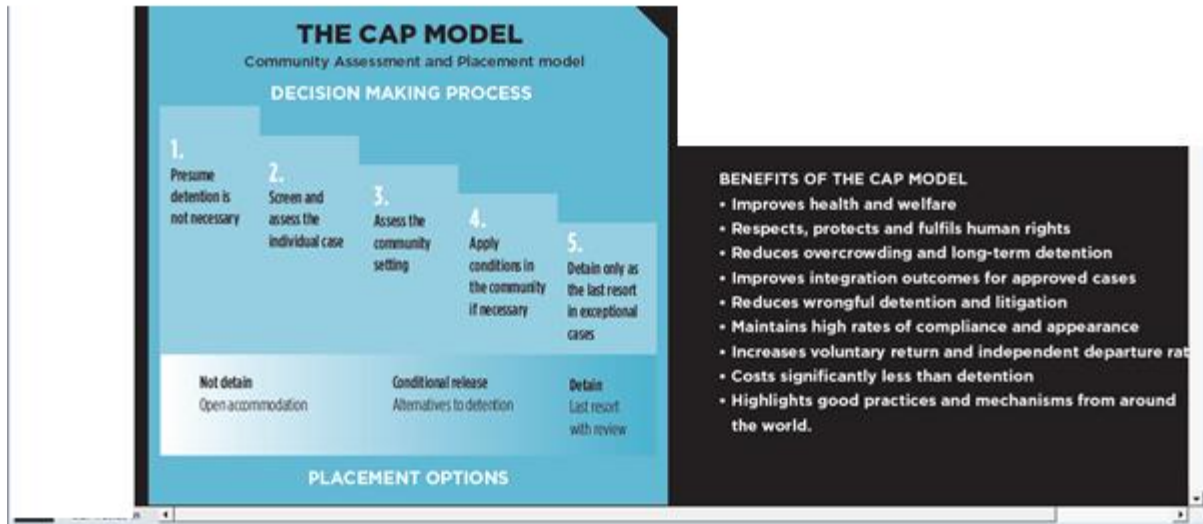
THE CAP MODEL

Community Assessment and Placement model

DECISION MAKING PROCESS

1. Presume detention is not necessary

2. Screen and assess the individual case

3. Assess the community setting

4. Apply conditions in the community if necessary

5. Detain only as the last resort in exceptional cases

Not detain
Open accommodation

Conditional release
Alternatives to detention

Detain
Last resort with review

PLACEMENT OPTIONS

BENEFITS OF THE CAP MODEL

• Improves health and welfare
• Respects, protects and fulfils human rights
• Reduces overcrowding and long-term detention
• Improves integration outcomes for approved cases
• Reduces wrongful detention and litigation
• Maintains high rates of compliance and appearance
• Increases voluntary return and independent departure rat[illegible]
• Costs significantly less than detention
• Highlights good practices and mechanisms from around the world.